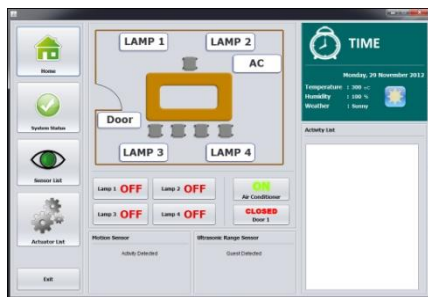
Home

System Status

Sensor List

Actuator List

Exit

LAMP 1
LAMP 2
AC
Door
LAMP 3
LAMP 4

Lamp 1 OFF
Lamp 2 OFF
ON
Air Conditioner
Lamp 3 OFF
Lamp 4 OFF
CLOSED
Door 1

Motion Sensor
Activity Detected

Ultrasonic Range Sensor
Guest Detected

TIME

Monday, 29 November 2012
Temperature : 300 °C
Humidity : 100 %
Weather : Sunny

Activity List